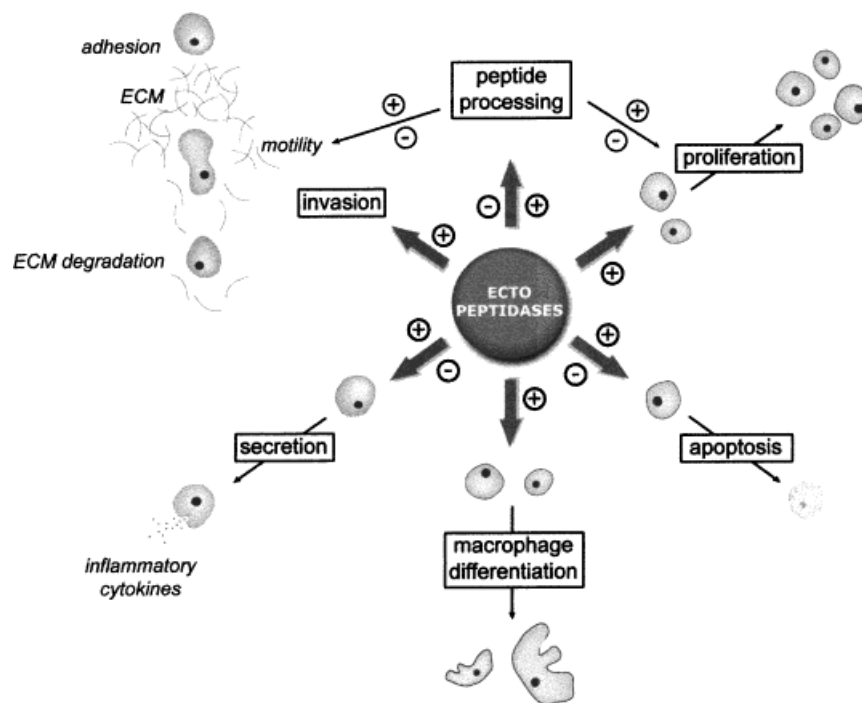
adhesion

ECM

motility

ECM degradation

peptide processing

$\oplus$
$\ominus$

$\oplus$
$\ominus$

proliferation

invasion

$\oplus$

$\ominus$ $\oplus$

ECTO PEPTIDASES

$\oplus$

$\oplus$
$\ominus$

$\oplus$
$\ominus$

$\oplus$

secretion

apoptosis

inflammatory cytokines

macrophage differentiation